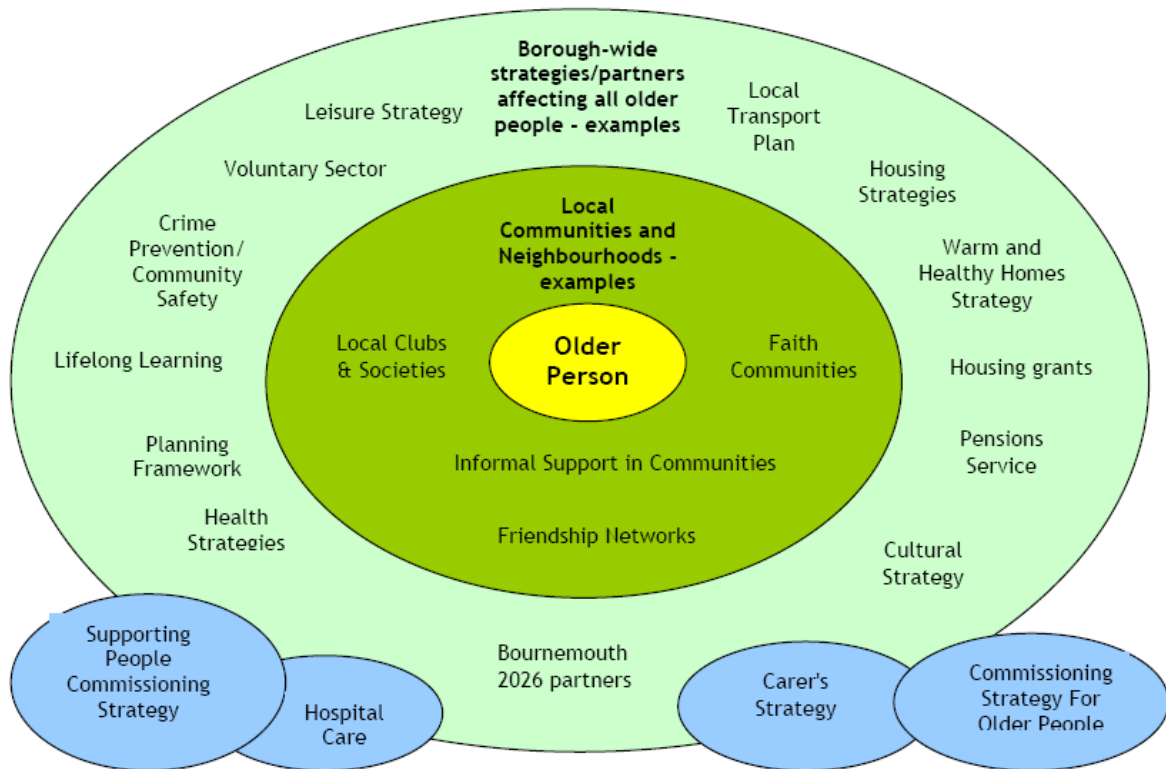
Borough-wide strategies/partners affecting all older people - examples

Leisure Strategy

Local Transport Plan

Voluntary Sector

Housing Strategies

Crime Prevention/ Community Safety

Warm and Healthy Homes Strategy

Lifelong Learning

Housing grants

Planning Framework

Pensions Service

Health Strategies

Cultural Strategy

Local Communities and Neighbourhoods - examples

Local Clubs & Societies

Older Person

Faith Communities

Informal Support in Communities

Friendship Networks

Bournemouth 2026 partners

Supporting People Commissioning Strategy

Hospital Care

Carer's Strategy

Commissioning Strategy For Older People